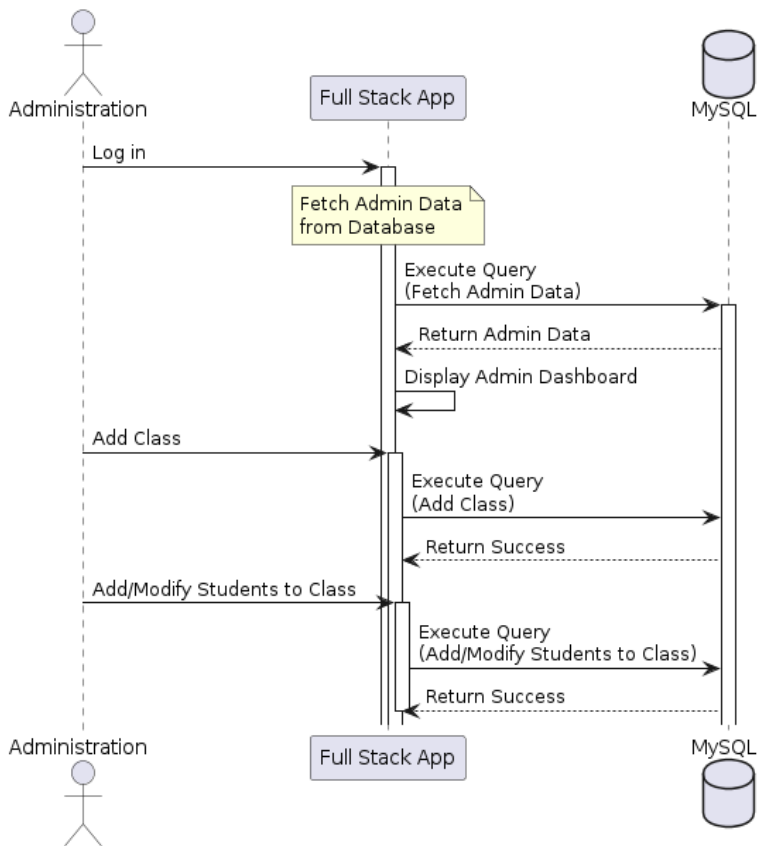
Administration

Full Stack App

MySQL

Log in

Fetch Admin Data from Database

Execute Query (Fetch Admin Data)

Return Admin Data

Display Admin Dashboard

Add Class

Execute Query (Add Class)

Return Success

Add/Modify Students to Class

Execute Query (Add/Modify Students to Class)

Return Success

Administration

Full Stack App

MySQL